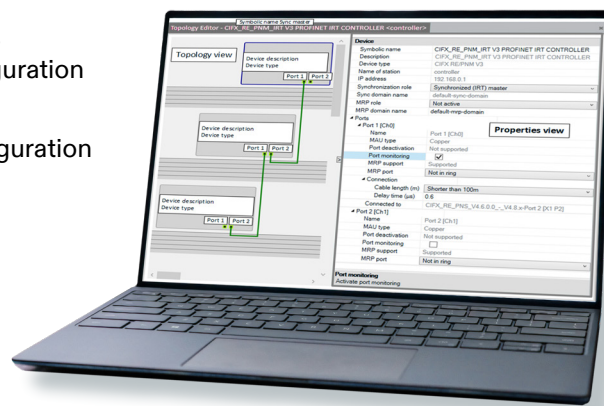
uration

guration

Symbolic name Sync master

Topology Editor - CIFX_RE_PNM_IRT V3 PROFINET IRT CONTROLLER <controller>

Topology view

Device description
Device type
Port 1 Port 2

Device description
Device type
Port 1 Port 2

Device description
Device type
Port 1 Port 2

| Device | |
|---|---|
| Symbolic name | CIFX_RE_PNM_IRT V3 PROFINET IRT CONTROLLER |
| Description | CIFX_RE_PNM_IRT V3 PROFINET IRT CONTROLLER |
| Device type | CIFX RE/PNM V3 |
| Name of station | controller |
| IP address | 192.168.0.1 |
| Synchronization role | Synchronized (IRT) master |
| Sync domain name | default-sync-domain |
| MRP role | Not active |
| MRP domain name | default-mrp-domain |
| Ports | |
| Port 1 [Ch0] | |
| Name | Port 1 [Ch0] |
| MAU type | Copper |
| Port deactivation | Not supported |
| Port monitoring | ✓ |
| MRP support | Supported |
| MRP port | Not in ring |
| Connection | |
| Cable length (m) | Shorter than 100m |
| Delay time (µs) | 0.6 |
| Connected to | CIFX_RE_PNS_V4.6.0.0_-_V4.8.x-Port 2 [X1 P2] |
| Port 2 [Ch1] | |
| Name | Port 2 [Ch1] |
| MAU type | Copper |
| Port deactivation | Not supported |
| Port monitoring | ☐ |
| MRP support | Supported |
| MRP port | Not in ring |

Properties view

Port monitoring
Activate port monitoring